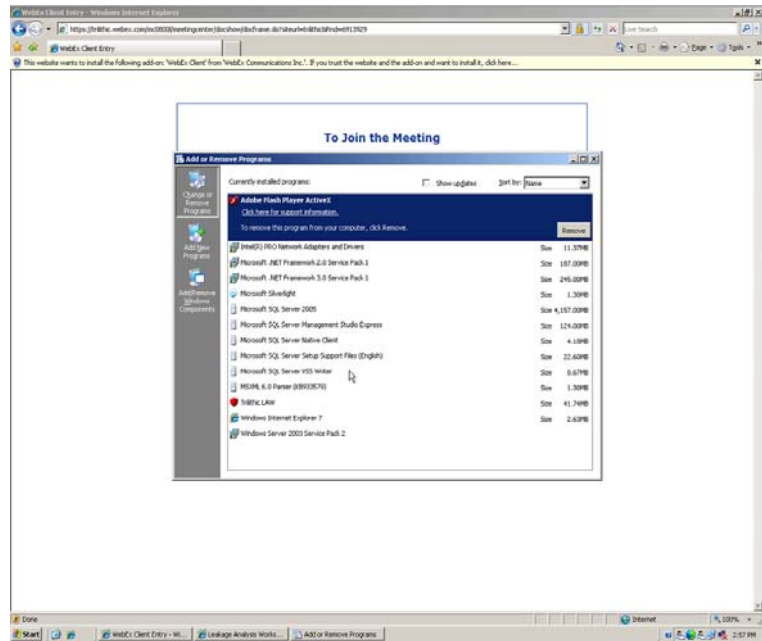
WebEx Client Entry - Windows Internet Explorer

https://trilithic.webex.com/mc0800/meetingcenter/docshow/docframe.do?siteurl=trilithic&rnd=0913929

Live Search

WebEx Client Entry

Page • Tools •

This website wants to install the following add-on: 'WebEx Client' from 'WebEx Communications Inc.'. If you trust the website and the add-on and want to install it, click here...

To Join the Meeting

Add or Remove Programs

Change or Remove Programs

Add New Programs

Add/Remove Windows Components

Currently installed programs:

Show updates

Sort by: Name

Adobe Flash Player ActiveX

Click here for support information.

To remove this program from your computer, click Remove.

Remove

| Program | | Size |
|---|---|---|
| Intel(R) PRO Network Adapters and Drivers | Size | 11.35MB |
| Microsoft .NET Framework 2.0 Service Pack 1 | Size | 187.00MB |
| Microsoft .NET Framework 3.0 Service Pack 1 | Size | 245.00MB |
| Microsoft Silverlight | Size | 1.50MB |
| Microsoft SQL Server 2005 | Size | 4,157.00MB |
| Microsoft SQL Server Management Studio Express | Size | 124.00MB |
| Microsoft SQL Server Native Client | Size | 4.18MB |
| Microsoft SQL Server Setup Support Files (English) | Size | 22.60MB |
| Microsoft SQL Server VSS Writer | Size | 0.67MB |
| MSXML 6.0 Parser (KB933579) | Size | 1.50MB |
| Trilithic LAW | Size | 41.74MB |
| Windows Internet Explorer 7 | Size | 2.63MB |
| Windows Server 2003 Service Pack 2 | | |

Done

Internet

100%

Start

WebEx Client Entry - Wi...

Leakage Analysis Works...

Add or Remove Programs

2:57 PM